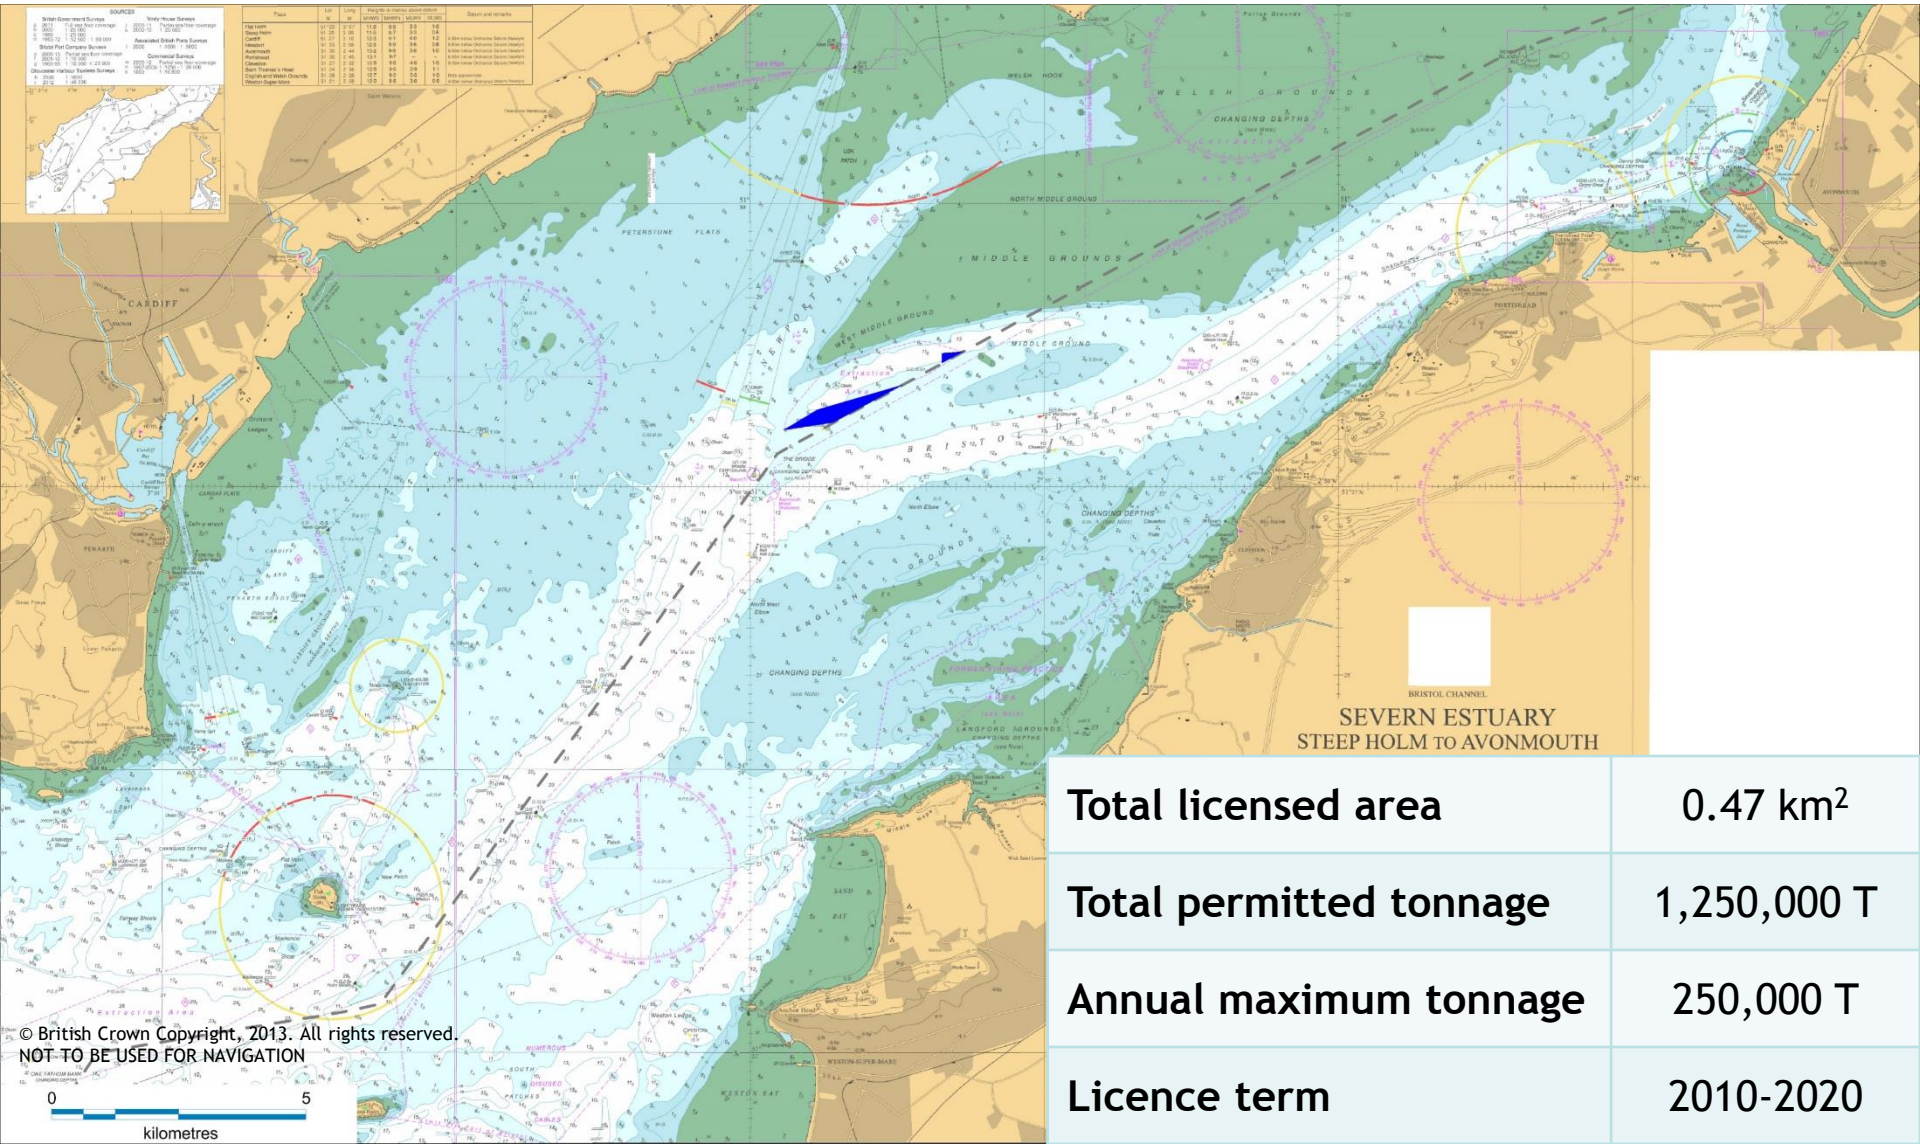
CARDIFF

PETERSTONE FLATS

WELSH GROUNDS

CHANGING DEPTHS

NORTH MIDDLE GROUND

MIDDLE GROUNDS

NEWPORT DEEP

WEST MIDDLE GROUND

MIDDLE GROUND

Extraction

BRISTOL DEEP

CHANGING DEPTHS

ENGLISH GROUNDS

CHANGING DEPTHS

LANGFORD GROUNDS

CARDIFF FLATS

PENARTH

PENARTH ROADS

PORTISHEAD

AVONMOUTH

SAND BAY

WESTON BAY

Extraction Area

BRISTOL CHANNEL
SEVERN ESTUARY
STEEP HOLM TO AVONMOUTH

| Total licensed area | 0.47 km$^2$ |
|---|---|
| Total permitted tonnage | 1,250,000 T |
| Annual maximum tonnage | 250,000 T |
| Licence term | 2010-2020 |

© British Crown Copyright, 2013. All rights reserved.
NOT TO BE USED FOR NAVIGATION

0 5
kilometres